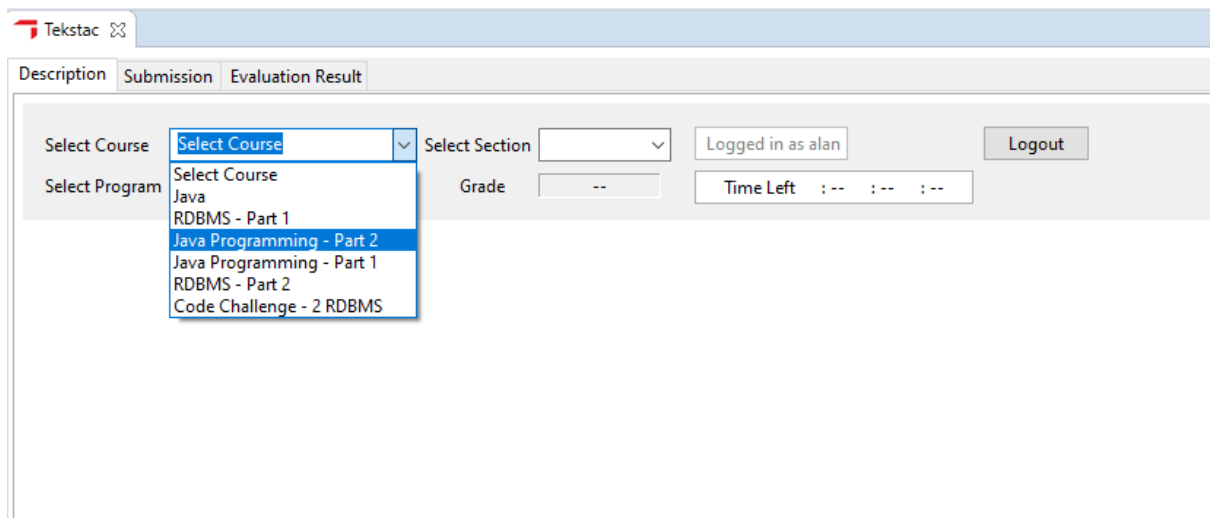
Tekstac

Description Submission Evaluation Result

Select Course Select Course Select Section Logged in as alan Logout

Select Program Grade -- Time Left : -- : -- : --

Select Course
Java
RDBMS - Part 1
Java Programming - Part 2
Java Programming - Part 1
RDBMS - Part 2
Code Challenge - 2 RDBMS